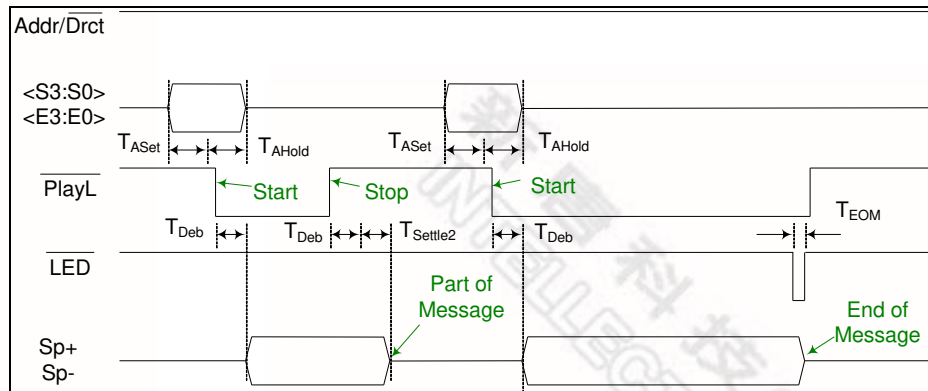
Addr/$\overline{\text{Drct}}$

<S3:S0>
<E3:E0>

$T_{ASet}$ $T_{AHold}$ $T_{ASet}$ $T_{AHold}$

$\overline{\text{PlayL}}$

Start Stop Start

$T_{Deb}$ $T_{Deb}$ $T_{Settle2}$ $T_{Deb}$ $T_{EOM}$

$\overline{\text{LED}}$

Part of Message

End of Message

Sp+
Sp-